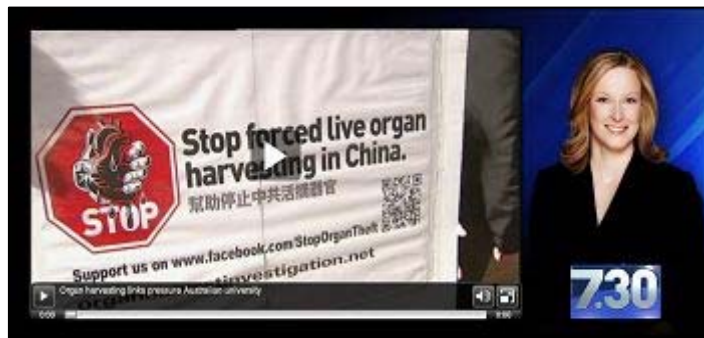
STOP

Stop forced live organ harvesting in China.

幫助停止中共活摘器官

Support us on www.facebook.com/StopOrganTheft

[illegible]investigation.net

Organ harvesting links pressure Australian university

0:00

9:50

7.30